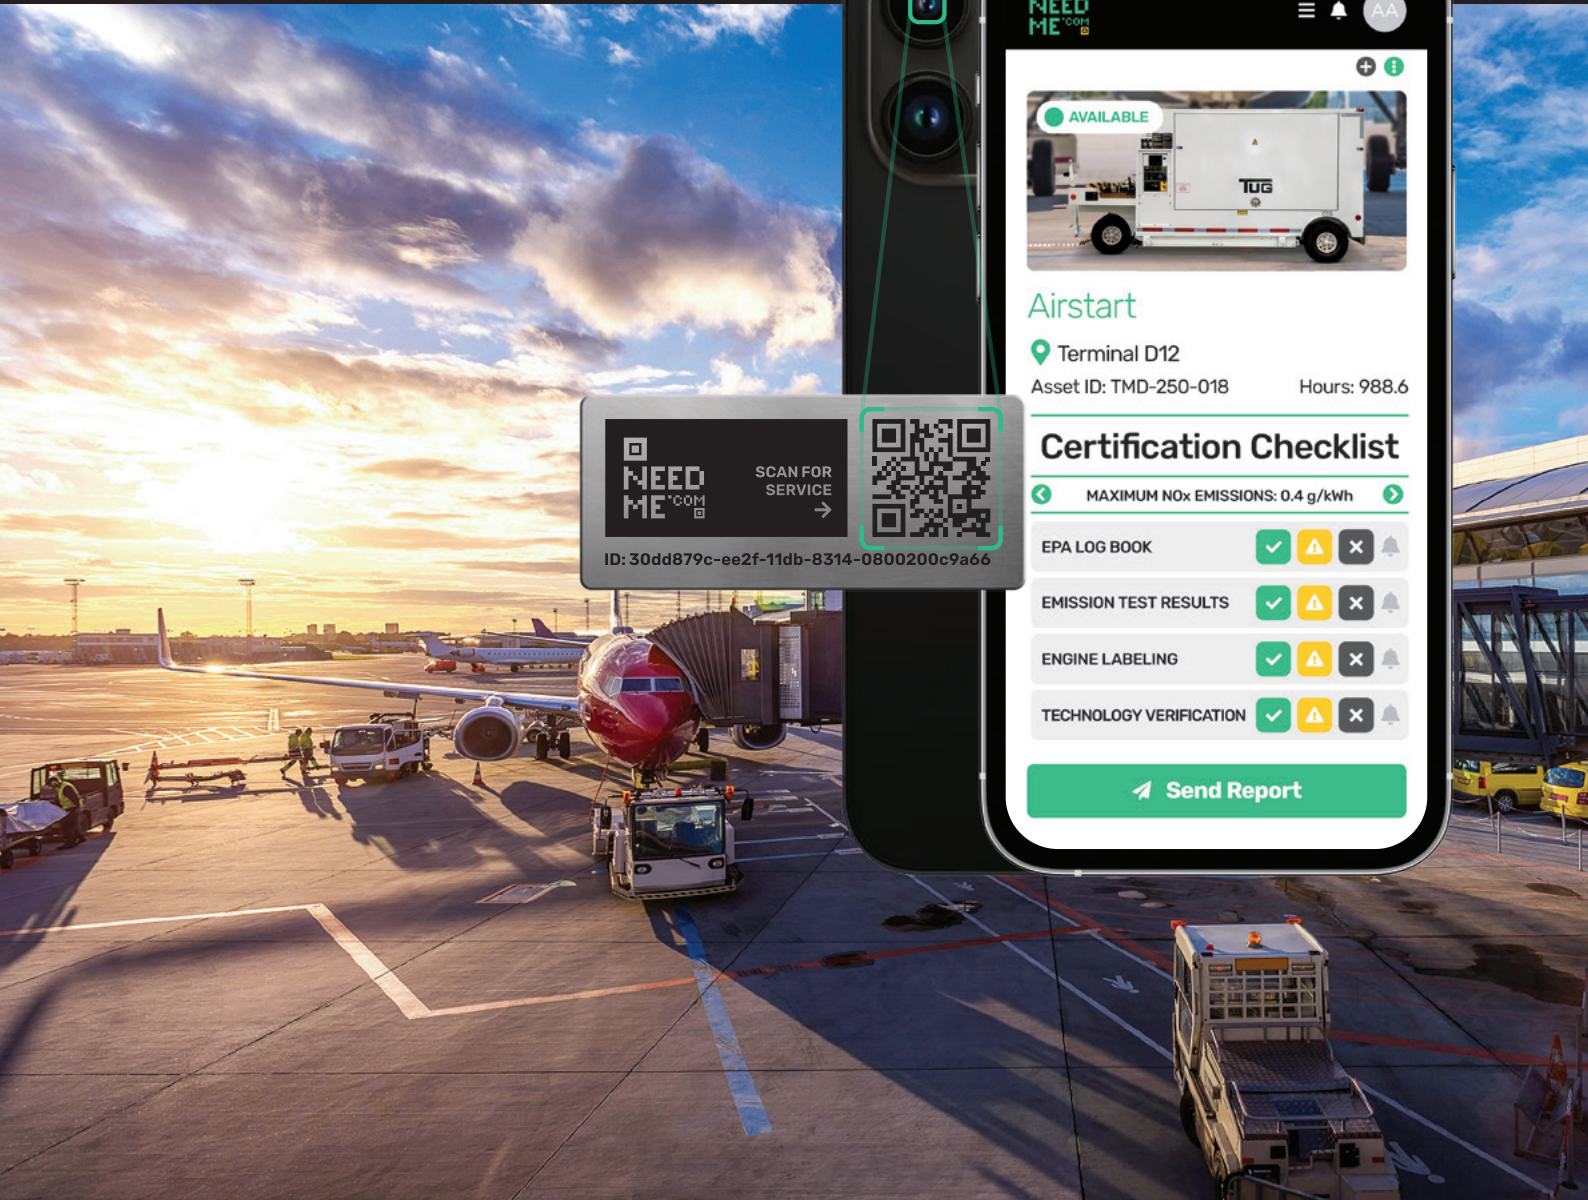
NEED ME .COM

AA

AVAILABLE

TUG

Airstart

Terminal D12

Asset ID: TMD-250-018

Hours: 988.6

Certification Checklist

MAXIMUM NOx EMISSIONS: 0.4 g/kWh

EPA LOG BOOK

EMISSION TEST RESULTS

ENGINE LABELING

TECHNOLOGY VERIFICATION

Send Report

NEED ME .COM

SCAN FOR SERVICE

ID: 30dd879c-ee2f-11db-8314-0800200c9a66